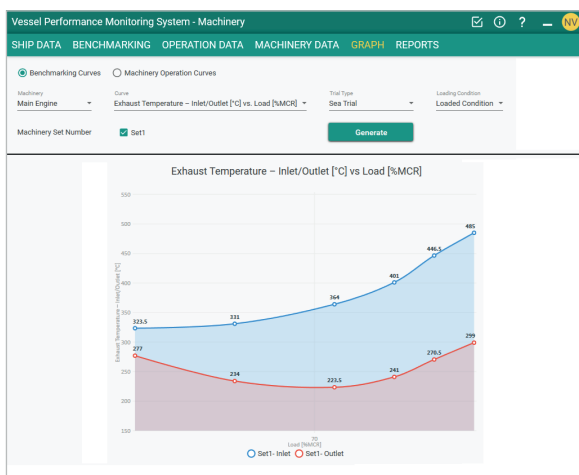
Vessel Performance Monitoring System - Machinery

NV

SHIP DATA   BENCHMARKING   OPERATION DATA   MACHINERY DATA   GRAPH   REPORTS

Benchmarking Curves   Machinery Operation Curves

Machinery
Main Engine

Curve
Exhaust Temperature – Inlet/Outlet [°C] vs. Load [%MCR]

Trial Type
Sea Trial

Loading Condition
Loaded Condition

Machinery Set Number   Set1

Generate

Exhaust Temperature – Inlet/Outlet [°C] vs Load [%MCR]

550
500
450
400
350
300
250
200
150

Exhaust Temperature – Inlet/Outlet [°C]

323.5
331
364
401
446.5
485
277
234
223.5
241
270.5
299

70
Load [%MCR]

Set1- Inlet   Set1- Outlet